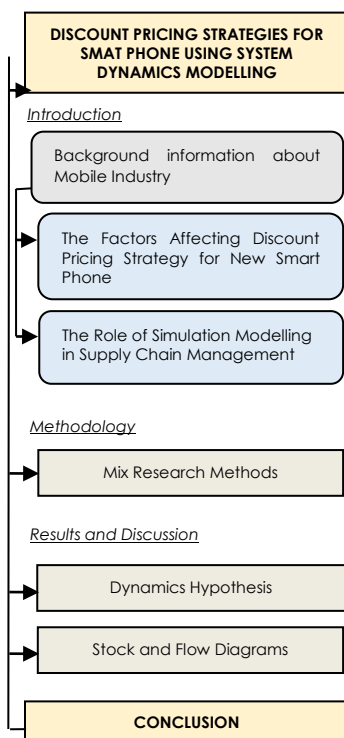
DISCOUNT PRICING STRATEGIES FOR SMAT PHONE USING SYSTEM DYNAMICS MODELLING

Introduction

Background information about Mobile Industry

The Factors Affecting Discount Pricing Strategy for New Smart Phone

The Role of Simulation Modelling in Supply Chain Management

Methodology

Mix Research Methods

Results and Discussion

Dynamics Hypothesis

Stock and Flow Diagrams

CONCLUSION